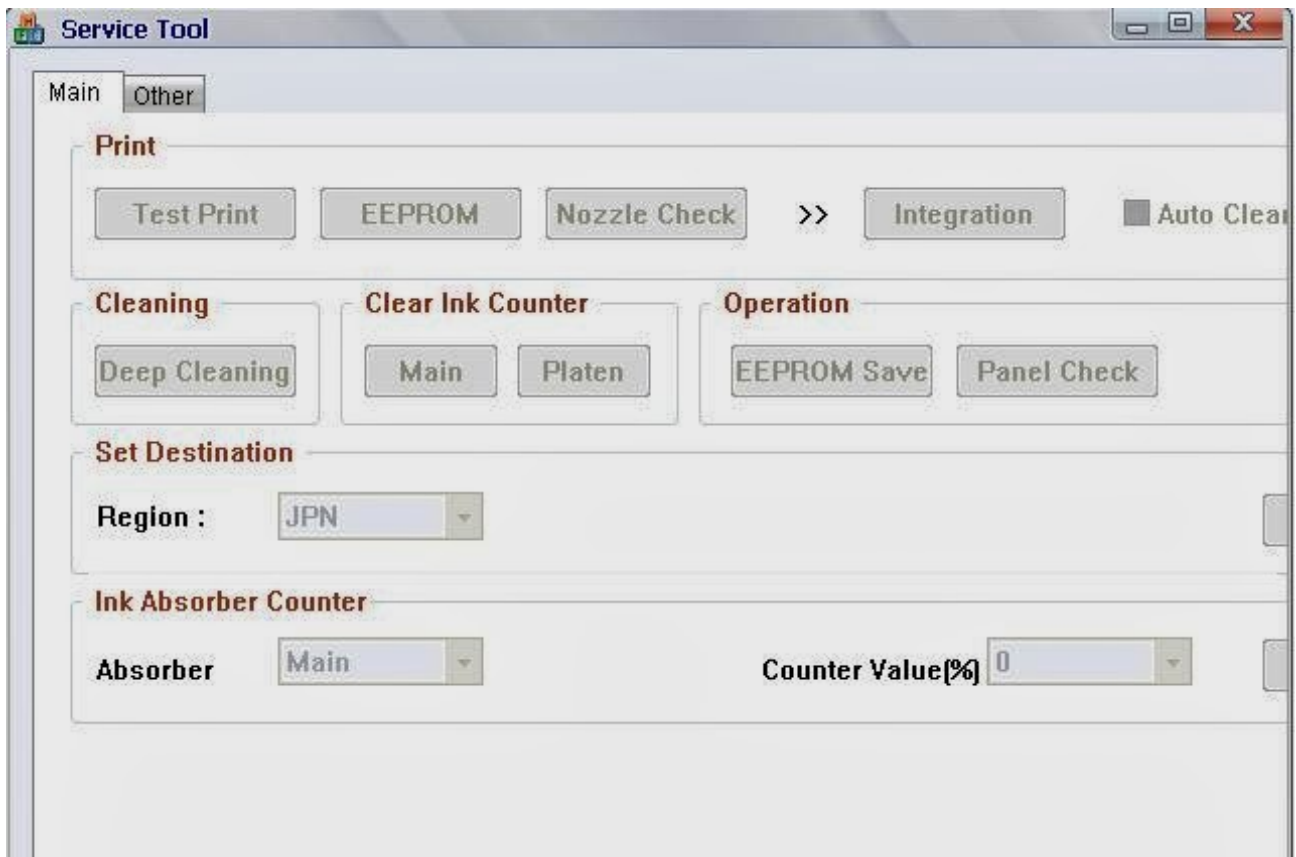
Service Tool

Main
Other

Print
Test Print
EEPROM
Nozzle Check
>>
Integration
Auto Clea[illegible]

Cleaning
Deep Cleaning

Clear Ink Counter
Main
Platen

Operation
EEPROM Save
Panel Check

Set Destination
Region :
JPN

Ink Absorber Counter
Absorber
Main
Counter Value(%)
0